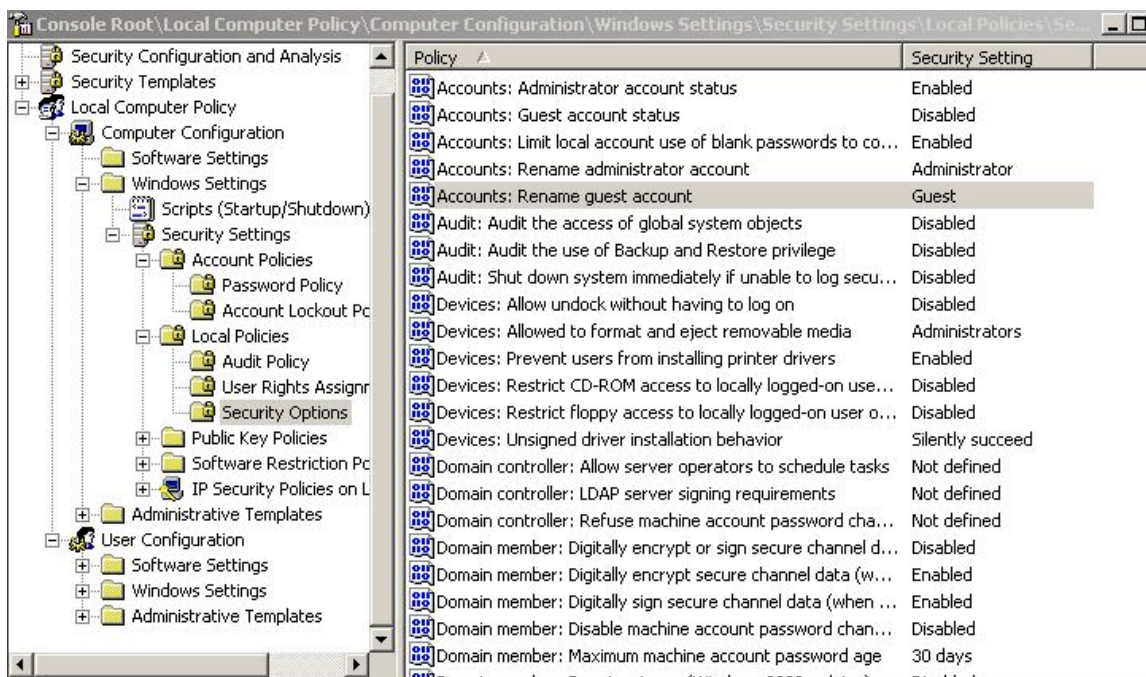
Console Root\Local Computer Policy\Computer Configuration\Windows Settings\Security Settings\Local Policies\Se...

Security Configuration and Analysis
Security Templates
Local Computer Policy
Computer Configuration
Software Settings
Windows Settings
Scripts (Startup/Shutdown)
Security Settings
Account Policies
Password Policy
Account Lockout Pc
Local Policies
Audit Policy
User Rights Assignr
Security Options
Public Key Policies
Software Restriction Pc
IP Security Policies on L
Administrative Templates
User Configuration
Software Settings
Windows Settings
Administrative Templates

| Policy | Security Setting |
|---|---|
| Accounts: Administrator account status | Enabled |
| Accounts: Guest account status | Disabled |
| Accounts: Limit local account use of blank passwords to co... | Enabled |
| Accounts: Rename administrator account | Administrator |
| Accounts: Rename guest account | Guest |
| Audit: Audit the access of global system objects | Disabled |
| Audit: Audit the use of Backup and Restore privilege | Disabled |
| Audit: Shut down system immediately if unable to log secu... | Disabled |
| Devices: Allow undock without having to log on | Disabled |
| Devices: Allowed to format and eject removable media | Administrators |
| Devices: Prevent users from installing printer drivers | Enabled |
| Devices: Restrict CD-ROM access to locally logged-on use... | Disabled |
| Devices: Restrict floppy access to locally logged-on user o... | Disabled |
| Devices: Unsigned driver installation behavior | Silently succeed |
| Domain controller: Allow server operators to schedule tasks | Not defined |
| Domain controller: LDAP server signing requirements | Not defined |
| Domain controller: Refuse machine account password cha... | Not defined |
| Domain member: Digitally encrypt or sign secure channel d... | Disabled |
| Domain member: Digitally encrypt secure channel data (w... | Enabled |
| Domain member: Digitally sign secure channel data (when ... | Enabled |
| Domain member: Disable machine account password chan... | Disabled |
| Domain member: Maximum machine account password age | 30 days |
| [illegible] | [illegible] |